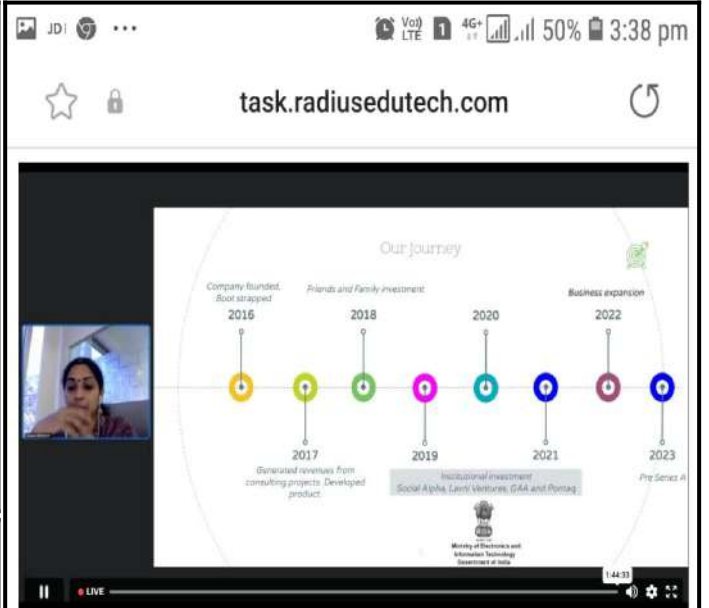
JD ··· Vo) LTE 4G+ 50% 3:38 pm

task.radiusedutech.com

Our Journey

Company founded, Boot strapped
2016

Friends and Family investment
2018

2020

Business expansion
2022

2017
Generated revenues from consulting projects. Developed product.

2019

2021
Institutional investment
Social Alpha, Lavni Ventures, GAA and Pontaq

2023
Pre Series A

Ministry of Electronics and Information Technology
Government of India

LIVE

1:44:33